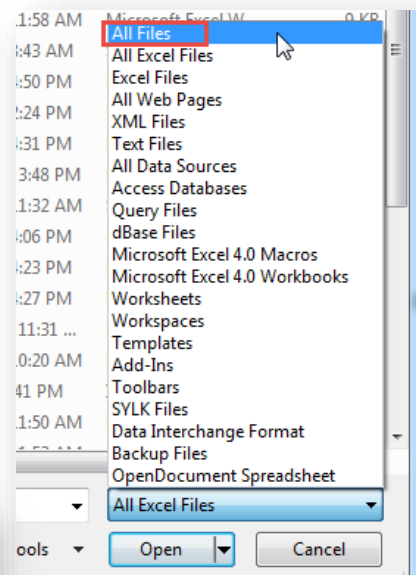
1:58 AM Microsoft Excel W... 9 KB
3:43 AM
:50 PM
:24 PM
:31 PM
3:48 PM
1:32 AM
:06 PM
:23 PM
:27 PM
11:31 ...
0:20 AM
41 PM
1:50 AM

All Files
All Excel Files
Excel Files
All Web Pages
XML Files
Text Files
All Data Sources
Access Databases
Query Files
dBase Files
Microsoft Excel 4.0 Macros
Microsoft Excel 4.0 Workbooks
Worksheets
Workspaces
Templates
Add-Ins
Toolbars
SYLK Files
Data Interchange Format
Backup Files
OpenDocument Spreadsheet

All Excel Files

ools

Open

Cancel